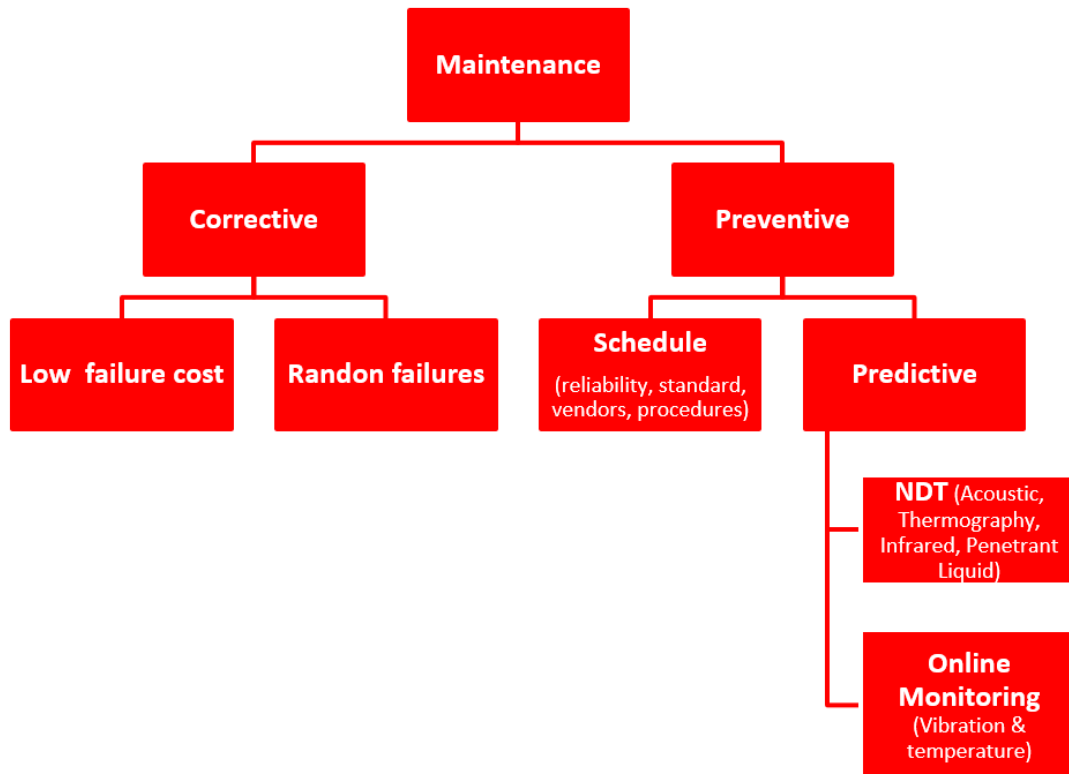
Maintenance

Corrective

Preventive

Low failure cost

Randon failures

Schedule
(reliability, standard, vendors, procedures)

Predictive

NDT (Acoustic, Thermography, Infrared, Penetrant Liquid)

Online Monitoring
(Vibration & temperature)